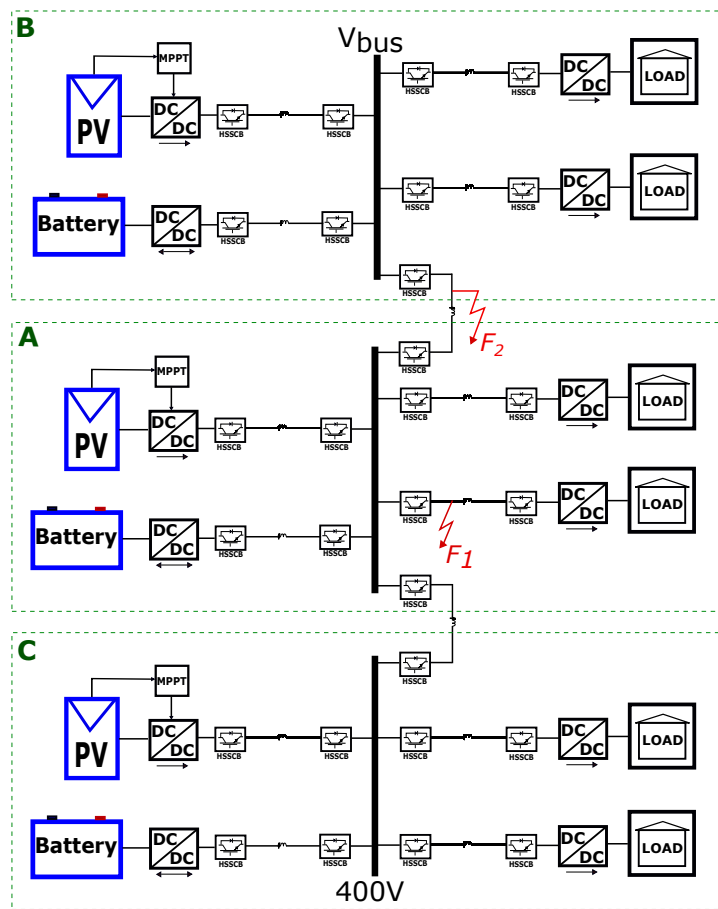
B

$V_{bus}$

MPPT

PV

DC
DC

HSSCB HSSCB

HSSCB HSSCB

DC
DC

LOAD

HSSCB HSSCB

DC
DC

LOAD

Battery

DC
DC

HSSCB HSSCB

HSSCB

$F_2$

A

MPPT

PV

DC
DC

HSSCB HSSCB

HSSCB

HSSCB HSSCB

DC
DC

LOAD

HSSCB HSSCB

DC
DC

LOAD

$F_1$

Battery

DC
DC

HSSCB HSSCB

HSSCB

C

HSSCB

MPPT

PV

DC
DC

HSSCB HSSCB

HSSCB HSSCB

DC
DC

LOAD

Battery

DC
DC

HSSCB HSSCB

HSSCB HSSCB

DC
DC

LOAD

400V